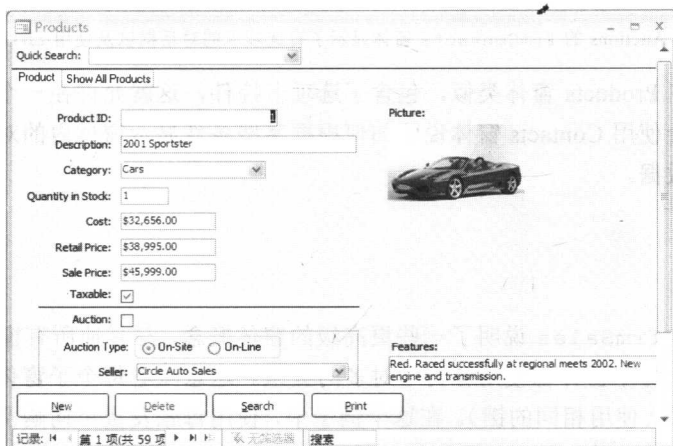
Products

Quick Search:

Product | Show All Products

Product ID:

Description: 2001 Sportster

Category: Cars

Quantity in Stock: 1

Cost: $32,656.00

Retail Price: $38,995.00

Sale Price: $45,999.00

Taxable: ☑

Auction: ☐

Auction Type: On-Site On-Line

Seller: Circle Auto Sales

Picture:

Features:

Red. Raced successfully at regional meets 2002. New engine and transmission.

New | Delete | Search | Print

记录: 第 1 项(共 59 项 无筛选器 搜索